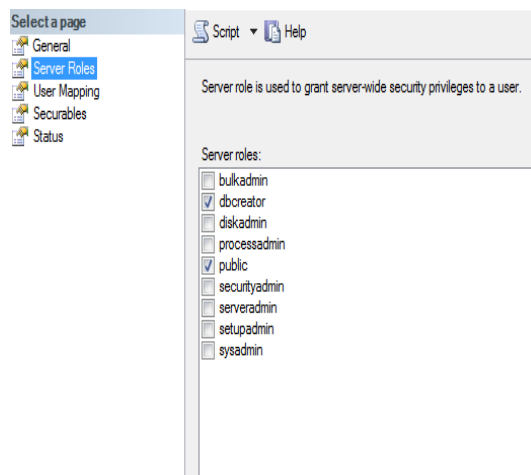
Select a page
General
Server Roles
User Mapping
Securables
Status

Script ▾ Help

Server role is used to grant server-wide security privileges to a user.

Server roles:
bulkadmin
dbcreator
diskadmin
processadmin
public
securityadmin
serveradmin
setupadmin
sysadmin